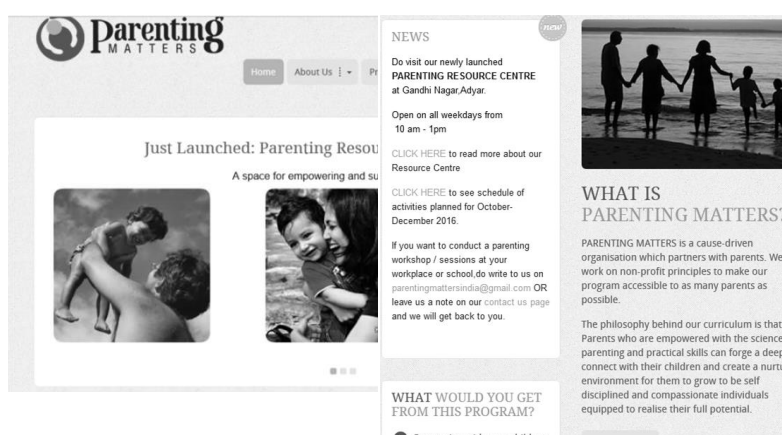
Parenting
MATTERS

Home About Us Pr

Just Launched: Parenting Resou

A space for empowering and su

NEWS

new

Do visit our newly launched PARENTING RESOURCE CENTRE at Gandhi Nagar,Adyar.

Open on all weekdays from 10 am - 1pm

CLICK HERE to read more about our Resource Centre

CLICK HERE to see schedule of activities planned for October-December 2016.

If you want to conduct a parenting workshop / sessions at your workplace or school,do write to us on parentingmattersindia@gmail.com OR leave us a note on our contact us page and we will get back to you.

WHAT WOULD YOU GET FROM THIS PROGRAM?

WHAT IS PARENTING MATTERS

PARENTING MATTERS is a cause-driven organisation which partners with parents. We work on non-profit principles to make our program accessible to as many parents as possible.

The philosophy behind our curriculum is that Parents who are empowered with the science parenting and practical skills can forge a deep connect with their children and create a nurtu environment for them to grow to be self disciplined and compassionate individuals equipped to realise their full potential.